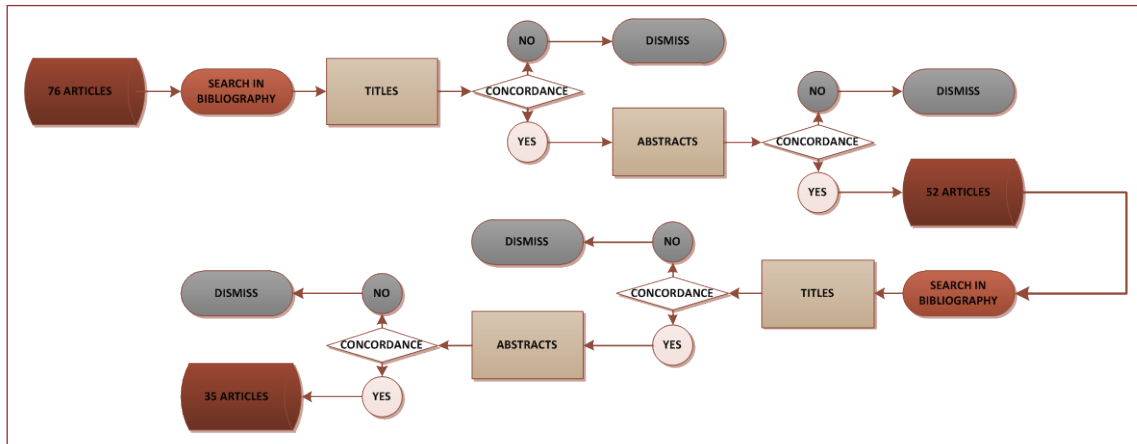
76 ARTICLES

SEARCH IN BIBLIOGRAPHY

TITLES

CONCORDANCE

NO

DISMISS

YES

ABSTRACTS

CONCORDANCE

NO

DISMISS

YES

52 ARTICLES

SEARCH IN BIBLIOGRAPHY

TITLES

CONCORDANCE

NO

DISMISS

YES

ABSTRACTS

CONCORDANCE

NO

DISMISS

YES

35 ARTICLES